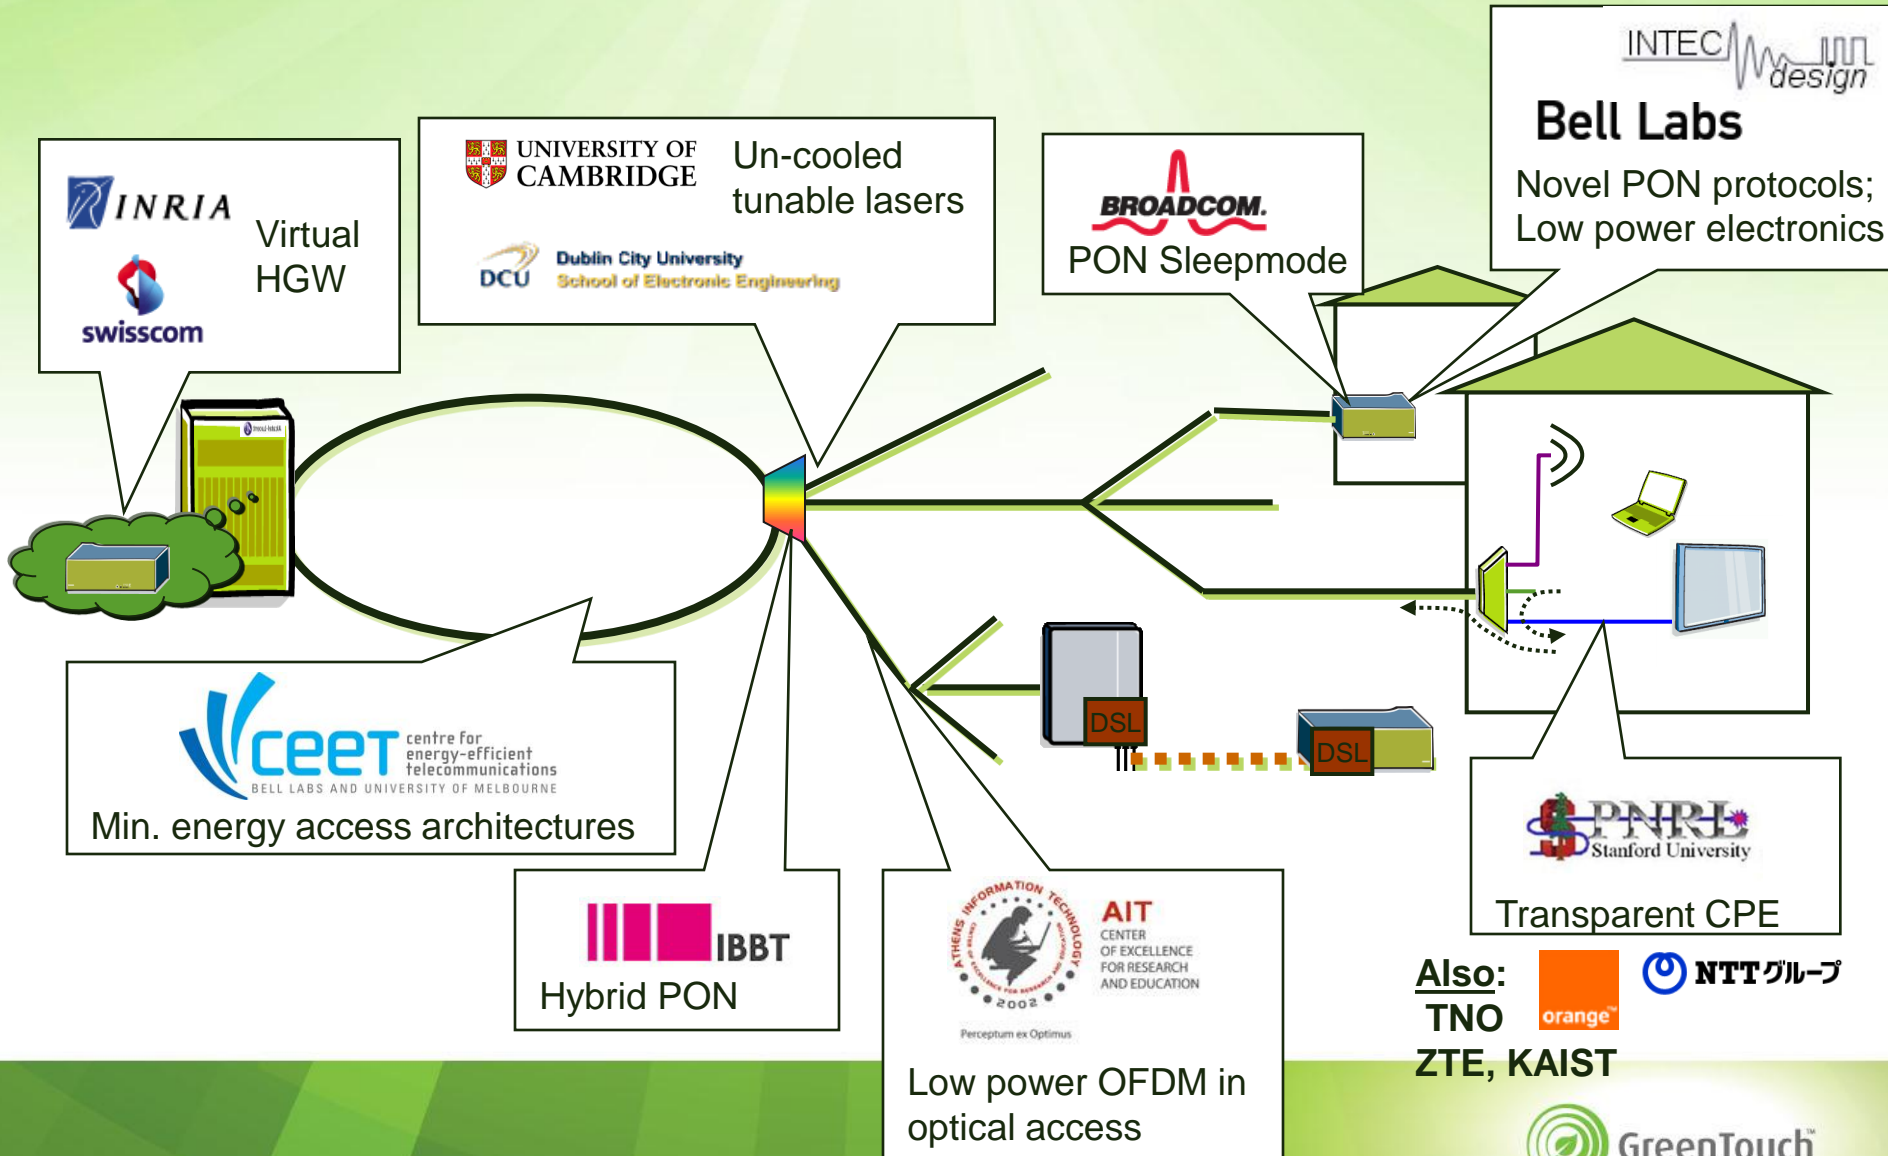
INRIA
swisscom
Virtual HGW

UNIVERSITY OF CAMBRIDGE
Un-cooled tunable lasers
DCU Dublin City University School of Electronic Engineering

BROADCOM.
PON Sleepmode

INTEC design
Bell Labs
Novel PON protocols; Low power electronics

DSL
DSL

ceet centre for energy-efficient telecommunications
BELL LABS AND UNIVERSITY OF MELBOURNE
Min. energy access architectures

IBBT
Hybrid PON

ATHENS INFORMATION TECHNOLOGY 2002
AIT CENTER OF EXCELLENCE FOR RESEARCH AND EDUCATION
Perceptum ex Optimus
Low power OFDM in optical access

PNRL Stanford University
Transparent CPE

Also: TNO
orange
NTTグループ
ZTE, KAIST

GreenTouch